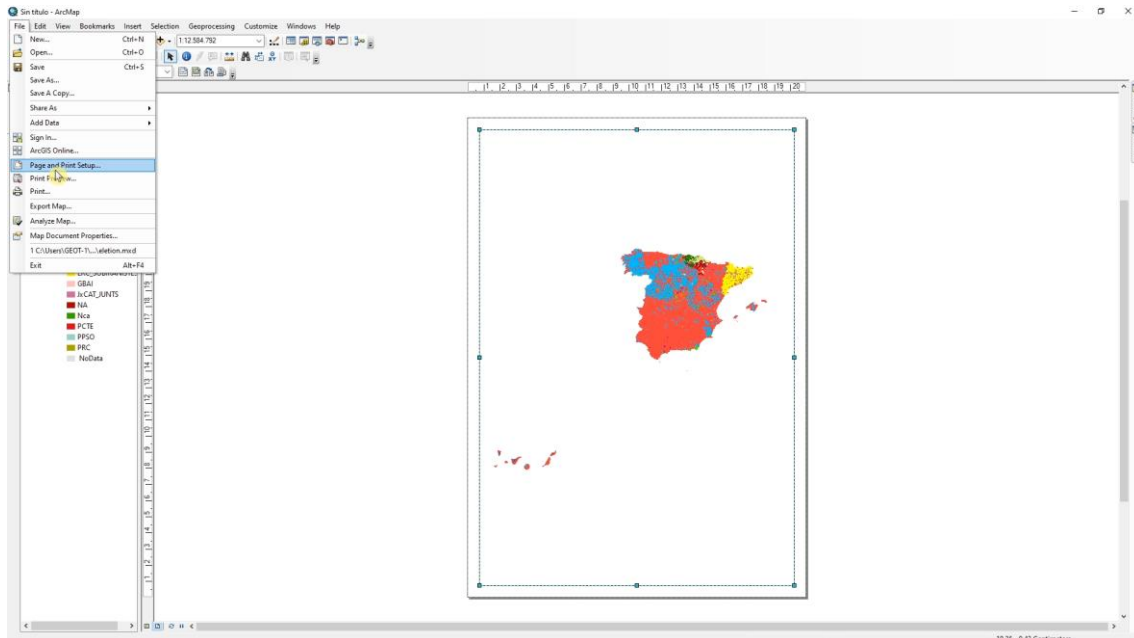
Sin título - ArcMap

File Edit View Bookmarks Insert Selection Geoprocessing Customize Windows Help

1:12.584.792

New... Ctrl+N
Open... Ctrl+O
Save Ctrl+S
Save As...
Save A Copy...
Share As
Add Data
Sign In...
ArcGIS Online...
Page and Print Setup...
Print Preview...
Print...
Export Map...
Analyze Map...
Map Document Properties...
1 C:\Users\GEOT-1\...\eletion.mxd
Exit Alt+F4

ERC_SOBIRANISTE
GBAI
JxCAT_JUNTS
NA
Nca
PCTE
PPSO
PRC
NoData

1 2 3 4 5 6 7 8 9 10 11 12 13 14 15 16 17 18 19 20